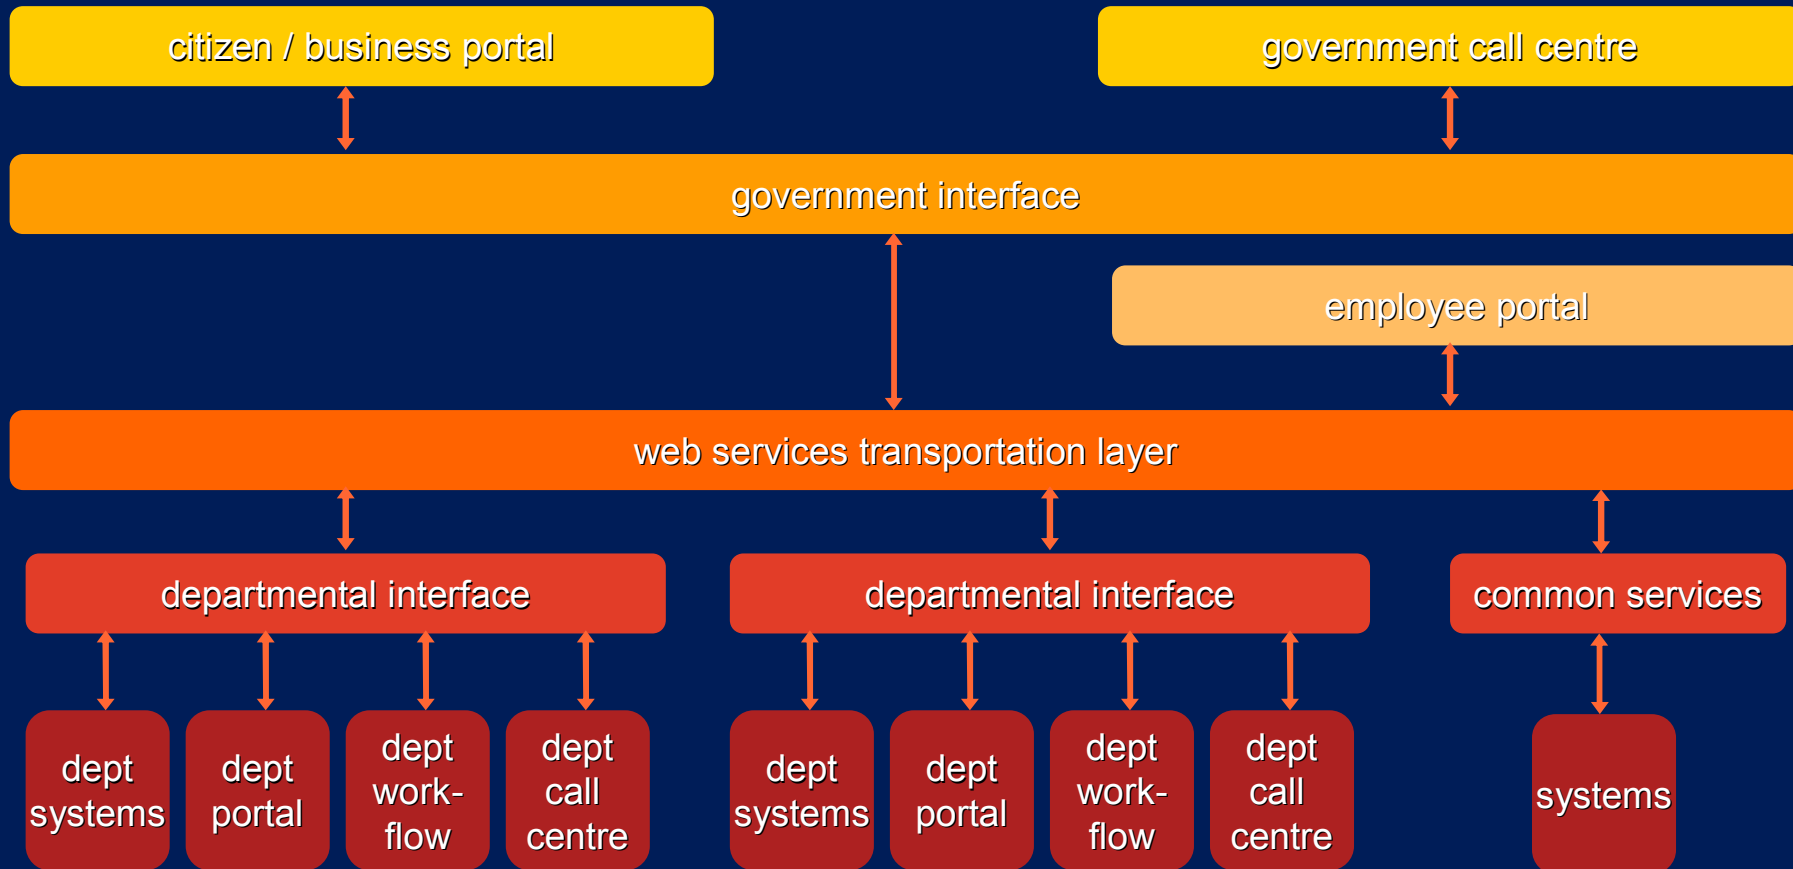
citizen / business portal

government call centre

government interface

employee portal

web services transportation layer

departmental interface

departmental interface

common services

dept systems

dept portal

dept work-flow

dept call centre

dept systems

dept portal

dept work-flow

dept call centre

systems